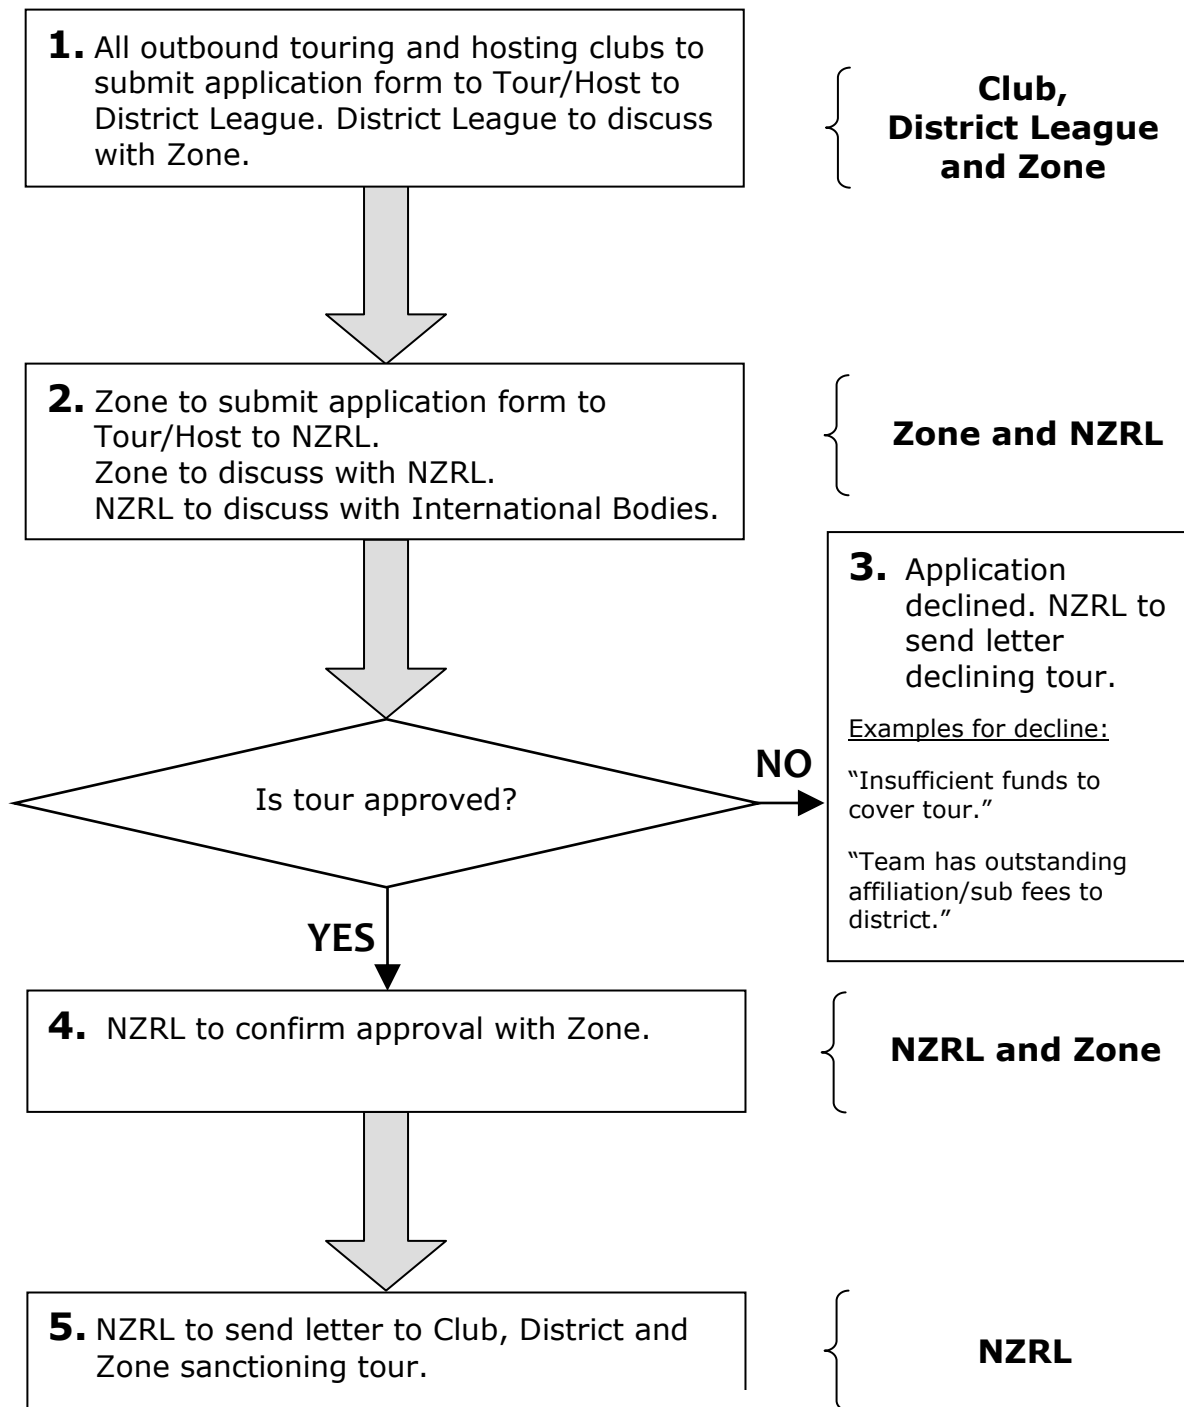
**1.** All outbound touring and hosting clubs to submit application form to Tour/Host to District League. District League to discuss with Zone.

**Club, District League and Zone**

**2.** Zone to submit application form to Tour/Host to NZRL.
Zone to discuss with NZRL.
NZRL to discuss with International Bodies.

**Zone and NZRL**

Is tour approved?

**NO**

**3.** Application declined. NZRL to send letter declining tour.

Examples for decline:

"Insufficient funds to cover tour."

"Team has outstanding affiliation/sub fees to district."

**YES**

**4.** NZRL to confirm approval with Zone.

**NZRL and Zone**

**5.** NZRL to send letter to Club, District and Zone sanctioning tour.

**NZRL**